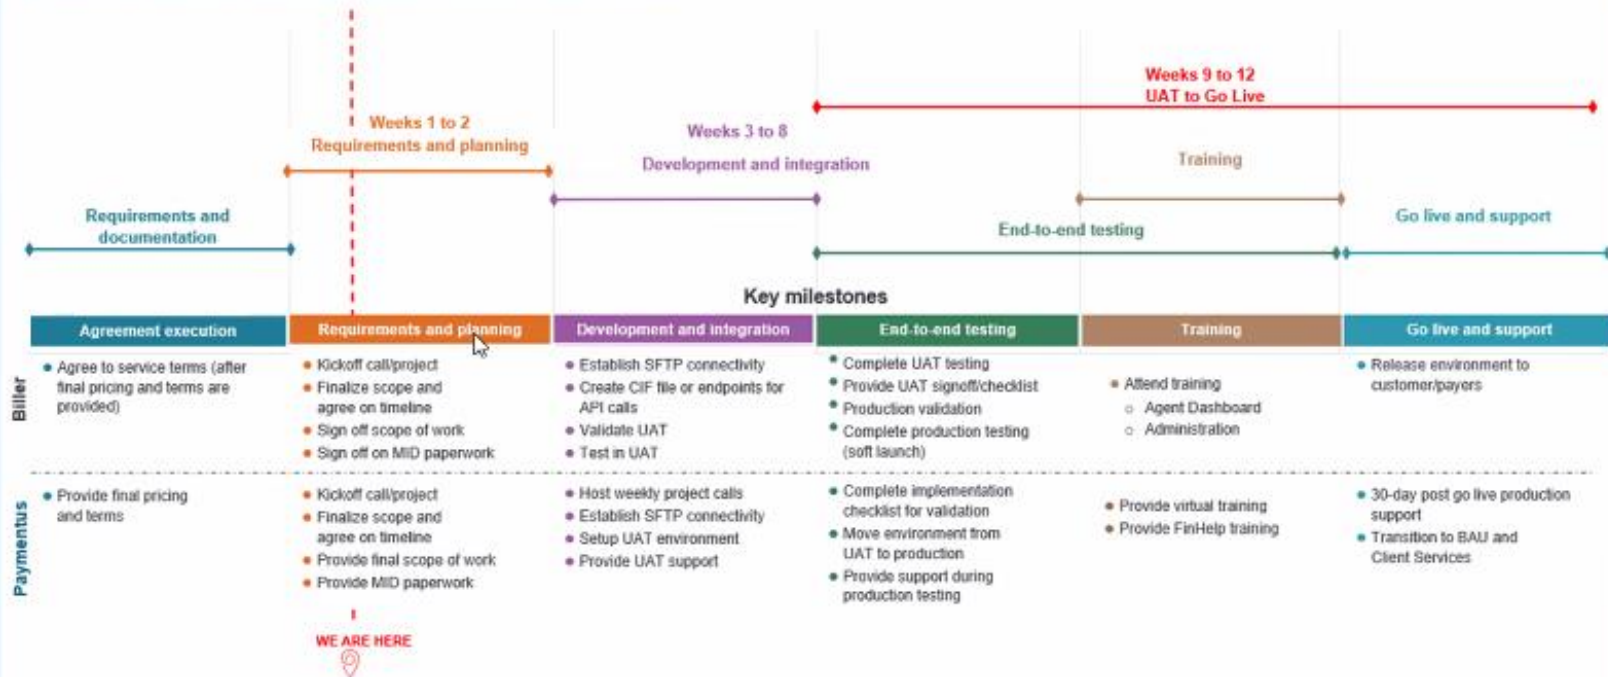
Weeks 9 to 12
UAT to Go Live

Weeks 1 to 2
Requirements and planning

Weeks 3 to 8
Development and integration

Training

Requirements and documentation

End-to-end testing

Go live and support

Key milestones

| | Agreement execution | Requirements and planning | Development and integration | End-to-end testing | Training | Go live and support |
|---|---|---|---|---|---|---|
| Biller | • Agree to service terms (after final pricing and terms are provided) | • Kickoff call/project • Finalize scope and agree on timeline • Sign off scope of work • Sign off on MID paperwork | • Establish SFTP connectivity • Create CIF file or endpoints for API calls • Validate UAT • Test in UAT | • Complete UAT testing • Provide UAT signoff/checklist • Production validation • Complete production testing (soft launch) | • Attend training ○ Agent Dashboard ○ Administration | • Release environment to customer/payers |
| Paymentus | • Provide final pricing and terms | • Kickoff call/project • Finalize scope and agree on timeline • Provide final scope of work • Provide MID paperwork | • Host weekly project calls • Establish SFTP connectivity • Setup UAT environment • Provide UAT support | • Complete implementation checklist for validation • Move environment from UAT to production • Provide support during production testing | • Provide virtual training • Provide FinHelp training | • 30-day post go live production support • Transition to BAU and Client Services |

WE ARE HERE